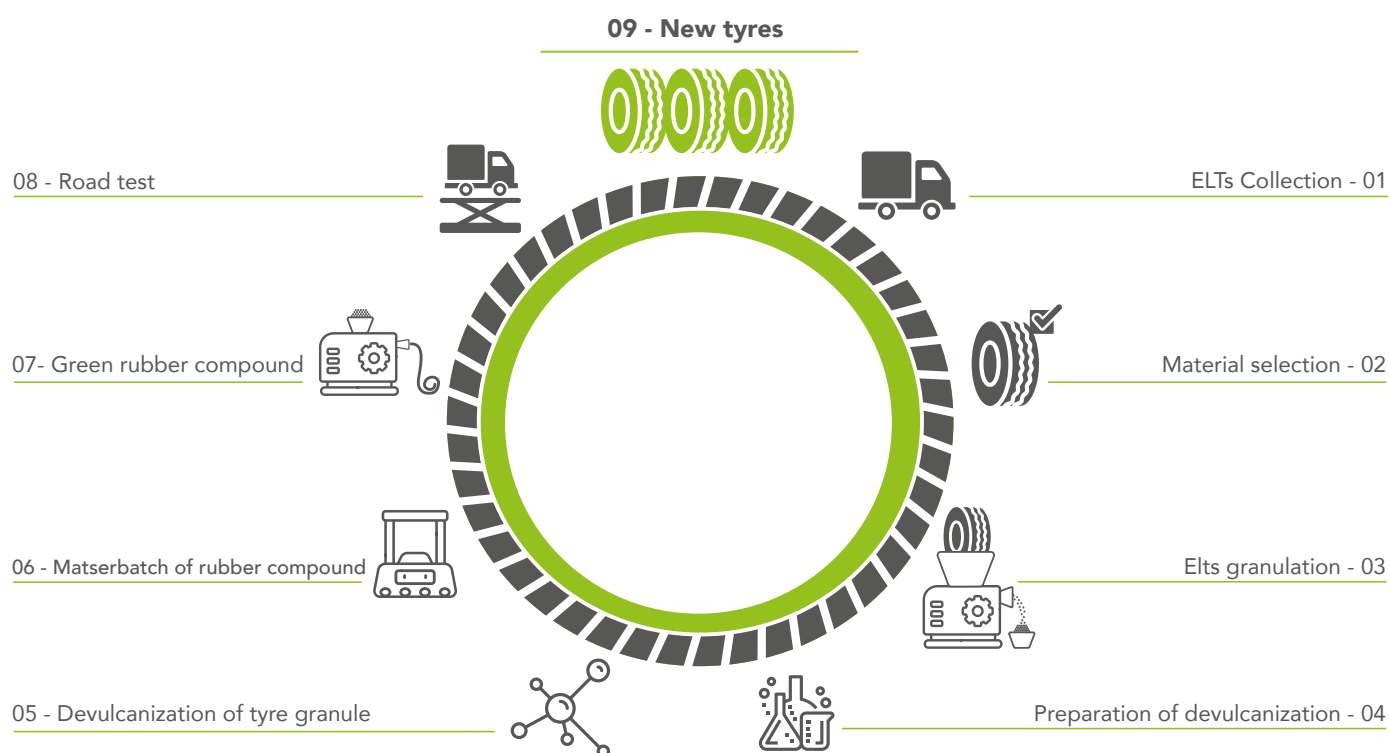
09 - New tyres

08 - Road test

ELTs Collection - 01

07- Green rubber compound

Material selection - 02

06 - Matserbatch of rubber compound

Elts granulation - 03

05 - Devulcanization of tyre granule

Preparation of devulcanization - 04